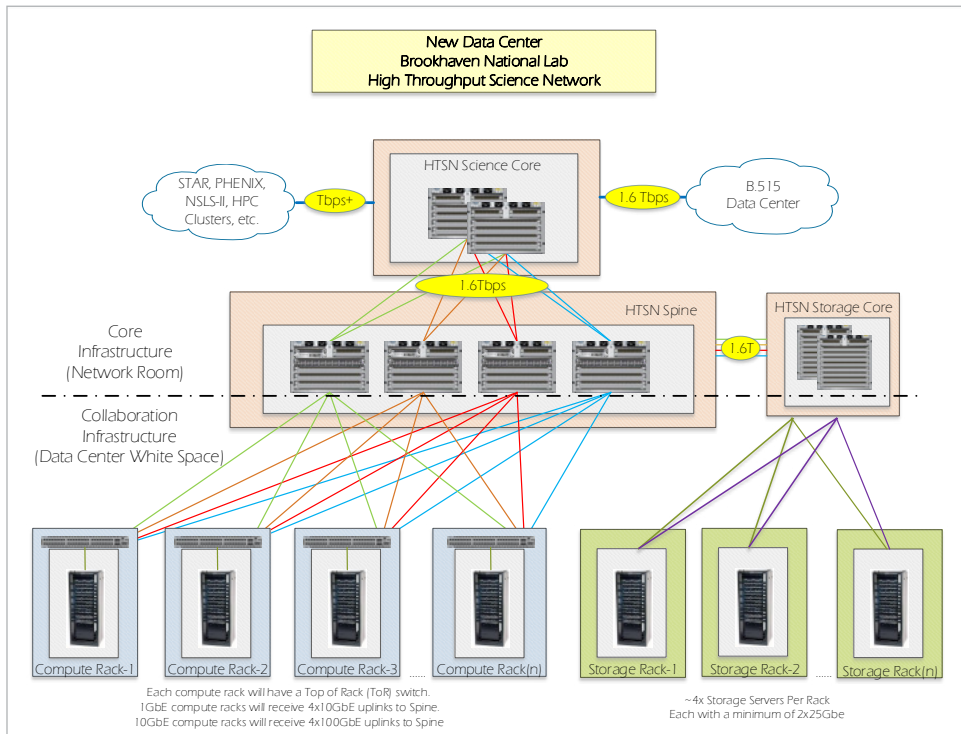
New Data Center
Brookhaven National Lab
High Throughput Science Network

HTSN Science Core

STAR, PHENIX, NSLS-II, HPC Clusters, etc.

Tbps+

1.6 Tbps

B.515 Data Center

1.6Tbps

HTSN Spine

HTSN Storage Core

1.6T

Core Infrastructure (Network Room)

Collaboration Infrastructure (Data Center White Space)

Compute Rack-1

Compute Rack-2

Compute Rack-3

Compute Rack(n)

Storage Rack-1

Storage Rack-2

Storage Rack(n)

Each compute rack will have a Top of Rack (ToR) switch.
1GbE compute racks will receive 4x10GbE uplinks to Spine.
10GbE compute racks will receive 4x100GbE uplinks to Spine

~4x Storage Servers Per Rack
Each with a minimum of 2x25Gbe